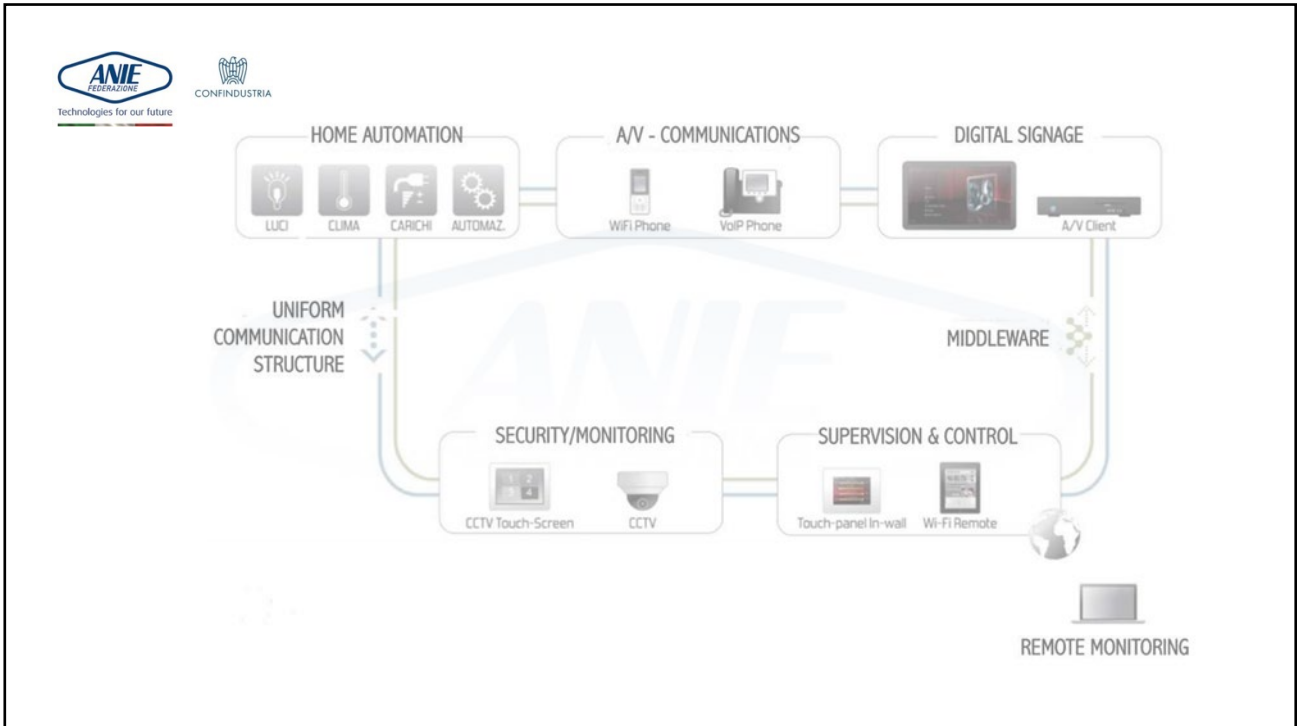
ANIE FEDERAZIONE
Technologies for our future

CONFINDUSTRIA

HOME AUTOMATION

LUCI CLIMA CARICHI AUTOMAZ.

A/V - COMMUNICATIONS

WiFi Phone VoIP Phone

DIGITAL SIGNAGE

A/V Client

UNIFORM COMMUNICATION STRUCTURE

ANIE

MIDDLEWARE

SECURITY/MONITORING

1 2 3 4

CCTV Touch-Screen CCTV

SUPERVISION & CONTROL

Touch-panel In-wall Wi-Fi Remote

REMOTE MONITORING